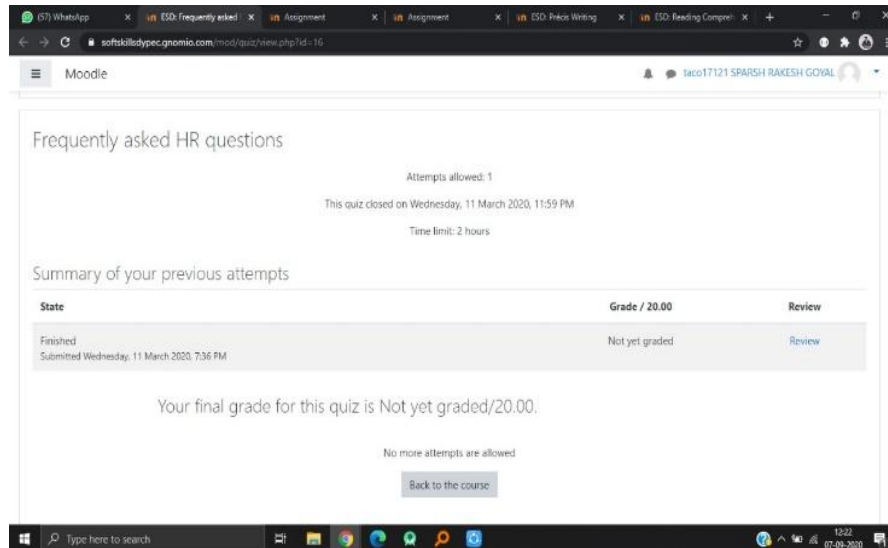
(57) WhatsApp ×
ESD: Frequently asked ×
Assignment ×
Assignment ×
ESD: Précis Writing ×
ESD: Reading Compreh ×
+

softskillsdypec.gnomio.com/mod/quiz/view.php?id=16

Moodle

taco17121 SPARSH RAKESH GOYAL

Frequently asked HR questions

Attempts allowed: 1

This quiz closed on Wednesday, 11 March 2020, 11:59 PM

Time limit: 2 hours

Summary of your previous attempts

| State | Grade / 20.00 | Review |
|---|---|---|
| Finished<br>Submitted Wednesday, 11 March 2020, 7:36 PM | Not yet graded | Review |

Your final grade for this quiz is Not yet graded/20.00.

No more attempts are allowed

Back to the course

Type here to search

12:22
07-09-2020